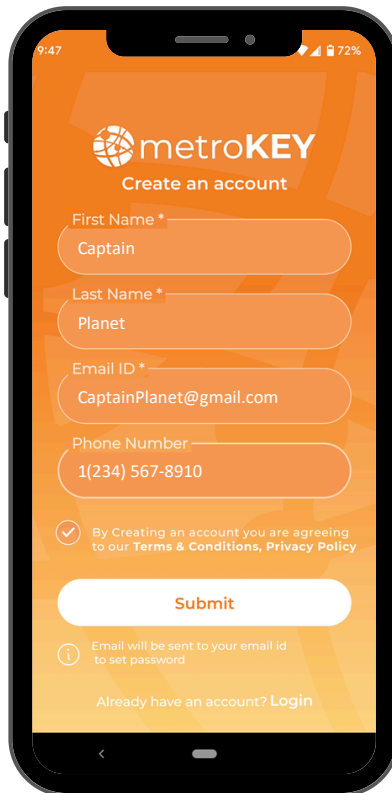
9:47
72%

metroKEY
Create an account

First Name *
Captain

Last Name *
Planet

Email ID *
CaptainPlanet@gmail.com

Phone Number
1(234) 567-8910

By Creating an account you are agreeing to our Terms & Conditions, Privacy Policy

Submit

Email will be sent to your email id to set password

Already have an account? Login